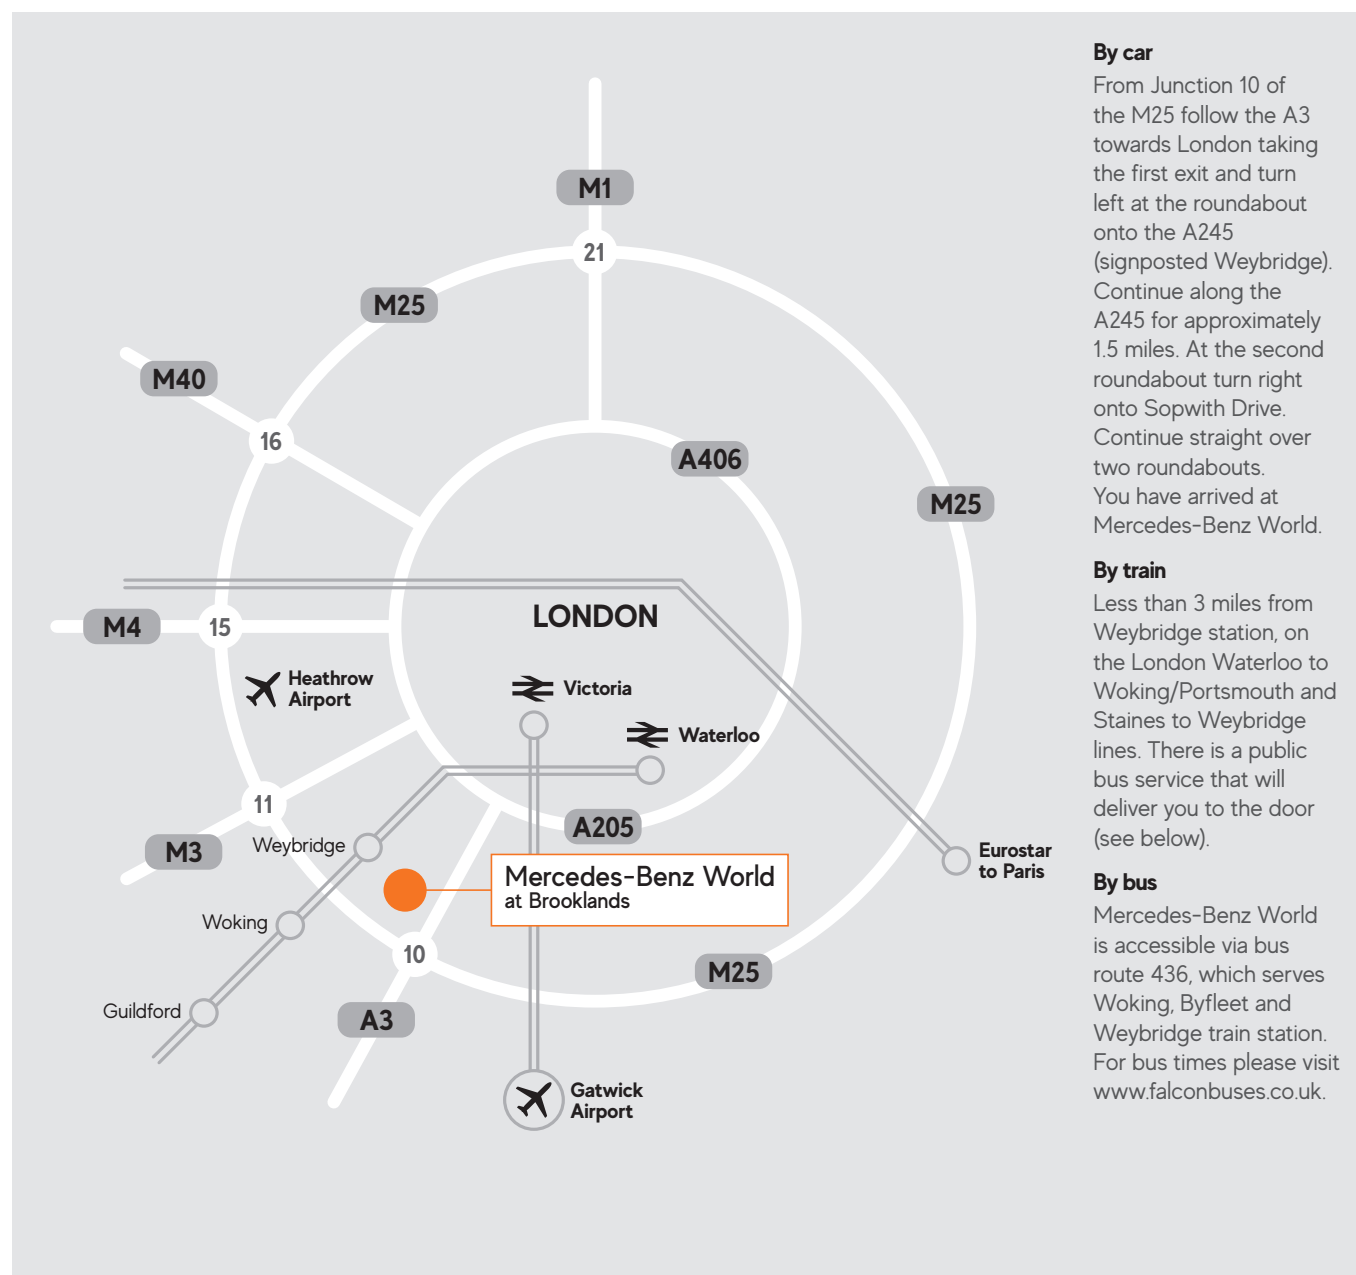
M1
21
M25
M40
16
A406
M25
M4
15
LONDON
Heathrow Airport
Victoria
Waterloo
11
A205
M3
Weybridge
Eurostar to Paris
Mercedes-Benz World
at Brooklands
Woking
10
M25
Guildford
A3
Gatwick Airport

By car
From Junction 10 of the M25 follow the A3 towards London taking the first exit and turn left at the roundabout onto the A245 (signposted Weybridge). Continue along the A245 for approximately 1.5 miles. At the second roundabout turn right onto Sopwith Drive. Continue straight over two roundabouts. You have arrived at Mercedes-Benz World.

By train
Less than 3 miles from Weybridge station, on the London Waterloo to Woking/Portsmouth and Staines to Weybridge lines. There is a public bus service that will deliver you to the door (see below).

By bus
Mercedes-Benz World is accessible via bus route 436, which serves Woking, Byfleet and Weybridge train station. For bus times please visit www.falconbuses.co.uk.